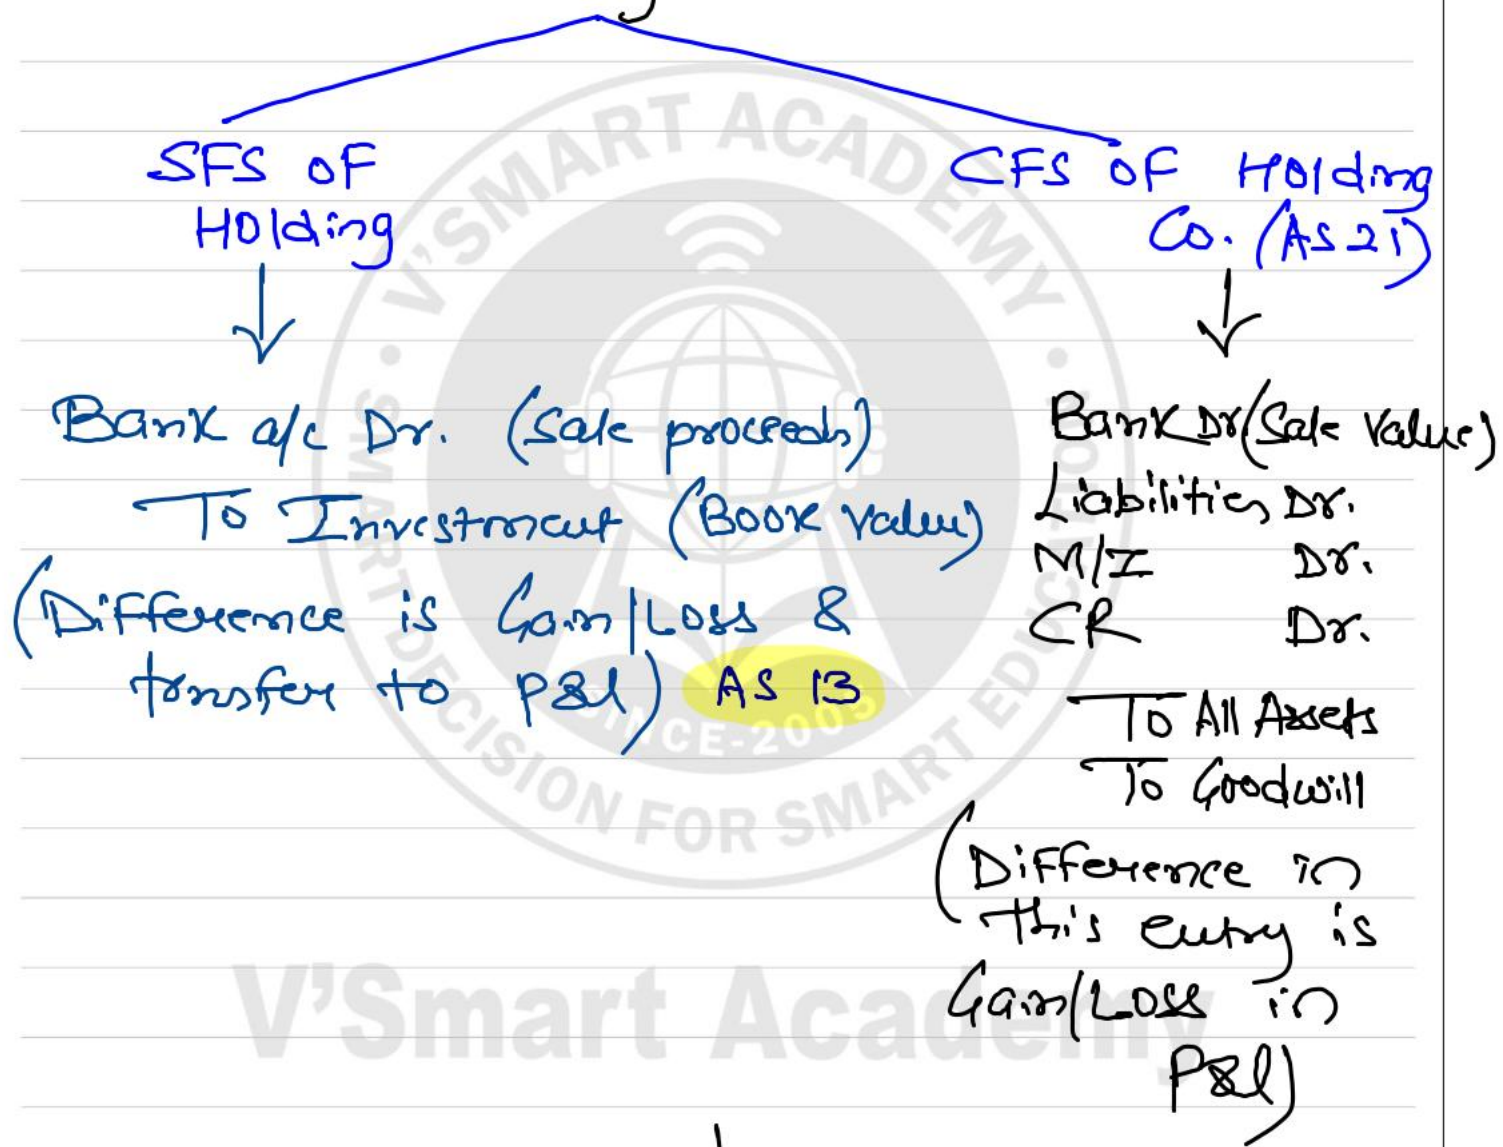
SFS OF Holding

CFS OF Holding Co. (AS 21)

Bank a/c Dr. (Sale proceeds)
To Investment (Book Value)
(Difference is Gain/Loss & transfer to P&L) AS 13

Bank Dr (Sale Value)
Liabilities Dr.
M/I Dr.
CR Dr.
To All Assets
To Goodwill
(Difference in this entry is Gain/Loss in P&L)

V'SMART ACADEMY
DECISION FOR SMART EDUCATION
SINCE-2003
V'Smart Academy